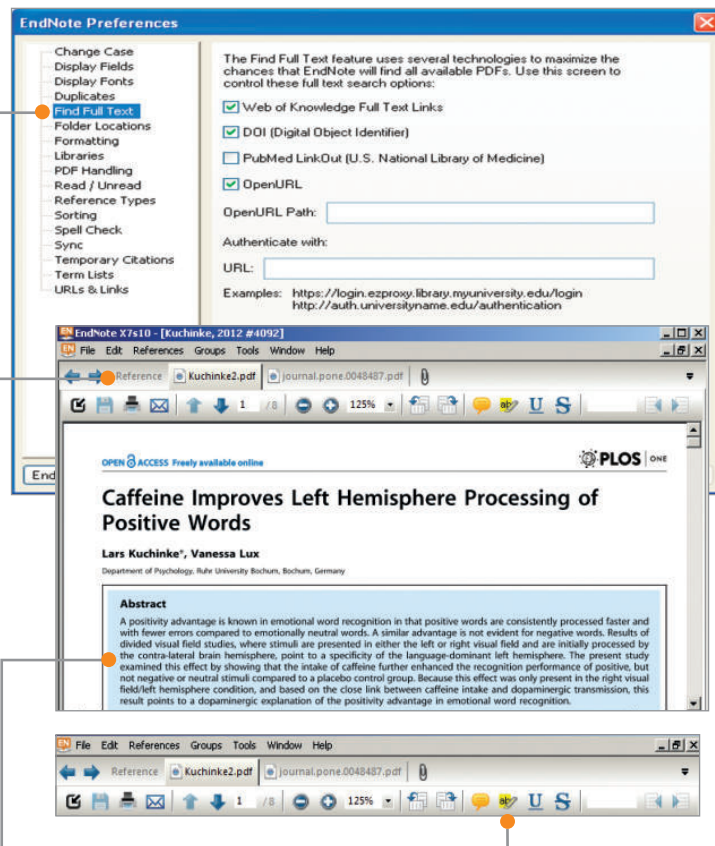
EndNote Preferences

Change Case
Display Fields
Display Fonts
Duplicates
Find Full Text
Folder Locations
Formatting
Libraries
PDF Handling
Read / Unread
Reference Types
Sorting
Spell Check
Sync
Temporary Citations
Term Lists
URLs & Links

The Find Full Text feature uses several technologies to maximize the chances that EndNote will find all available PDFs. Use this screen to control these full text search options:

Web of Knowledge Full Text Links

DOI (Digital Object Identifier)

PubMed LinkOut (U.S. National Library of Medicine)

OpenURL

OpenURL Path:

Authenticate with:

URL:

Examples: https://login.ezproxy.library.myuniversity.edu/login
http://auth.universityname.edu/authentication

End

EndNote X7s10 - [Kuchinke, 2012 #4092]

File Edit References Groups Tools Window Help

Reference Kuchinke2.pdf journal.pone.0048487.pdf

1 /8 125%

OPEN ACCESS Freely available online

PLOS ONE

Caffeine Improves Left Hemisphere Processing of Positive Words

Lars Kuchinke*, Vanessa Lux

Department of Psychology, Ruhr University Bochum, Bochum, Germany

Abstract

A positivity advantage is known in emotional word recognition in that positive words are consistently processed faster and with fewer errors compared to emotionally neutral words. A similar advantage is not evident for negative words. Results of divided visual field studies, where stimuli are presented in either the left or right visual field and are initially processed by the contra-lateral brain hemisphere, point to a specificity of the language-dominant left hemisphere. The present study examined this effect by showing that the intake of caffeine further enhanced the recognition performance of positive, but not negative or neutral stimuli compared to a placebo control group. Because this effect was only present in the right visual field/left hemisphere condition, and based on the close link between caffeine intake and dopaminergic transmission, this result points to a dopaminergic explanation of the positivity advantage in emotional word recognition.

File Edit References Groups Tools Window Help

Reference Kuchinke2.pdf journal.pone.0048487.pdf

1 /8 125%